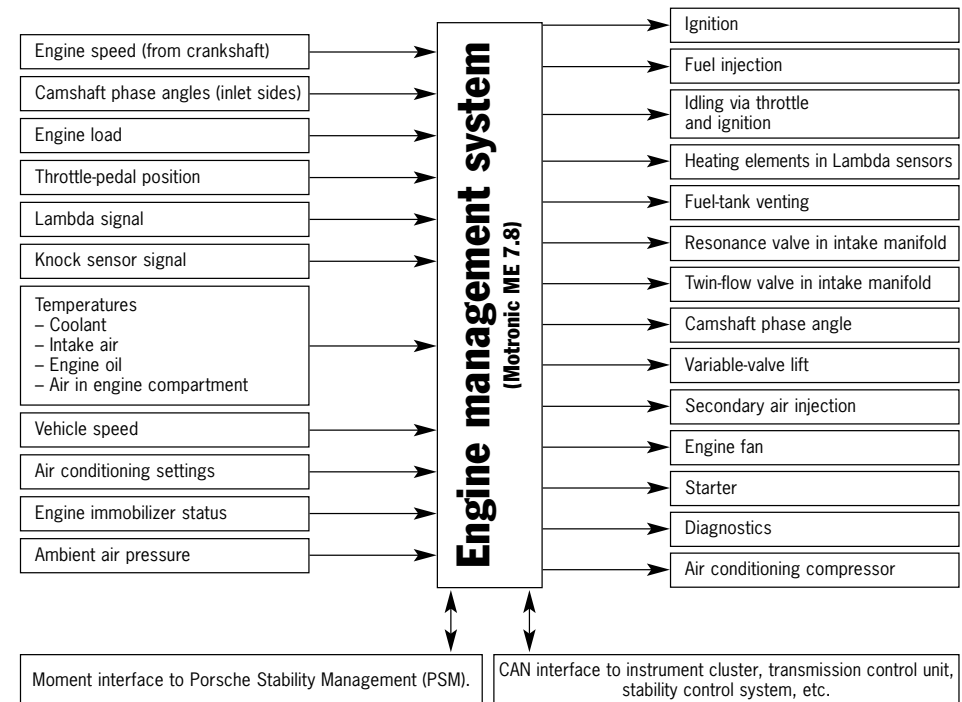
Engine speed (from crankshaft)

Camshaft phase angles (inlet sides)

Engine load

Throttle-pedal position

Lambda signal

Knock sensor signal

Temperatures
– Coolant
– Intake air
– Engine oil
– Air in engine compartment

Vehicle speed

Air conditioning settings

Engine immobilizer status

Ambient air pressure

Engine management system
(Motronic ME 7.8)

Ignition

Fuel injection

Idling via throttle and ignition

Heating elements in Lambda sensors

Fuel-tank venting

Resonance valve in intake manifold

Twin-flow valve in intake manifold

Camshaft phase angle

Variable-valve lift

Secondary air injection

Engine fan

Starter

Diagnostics

Air conditioning compressor

Moment interface to Porsche Stability Management (PSM).

CAN interface to instrument cluster, transmission control unit, stability control system, etc.